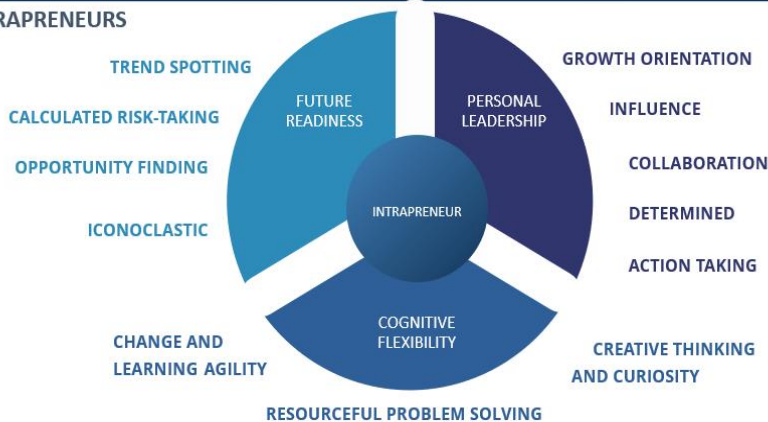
RAPRENEURS

TREND SPOTTING

CALCULATED RISK-TAKING

OPPORTUNITY FINDING

ICONOCLASTIC

FUTURE READINESS

PERSONAL LEADERSHIP

INTRAPRENEUR

COGNITIVE FLEXIBILITY

GROWTH ORIENTATION

INFLUENCE

COLLABORATION

DETERMINED

ACTION TAKING

CHANGE AND LEARNING AGILITY

CREATIVE THINKING AND CURIOSITY

RESOURCEFUL PROBLEM SOLVING